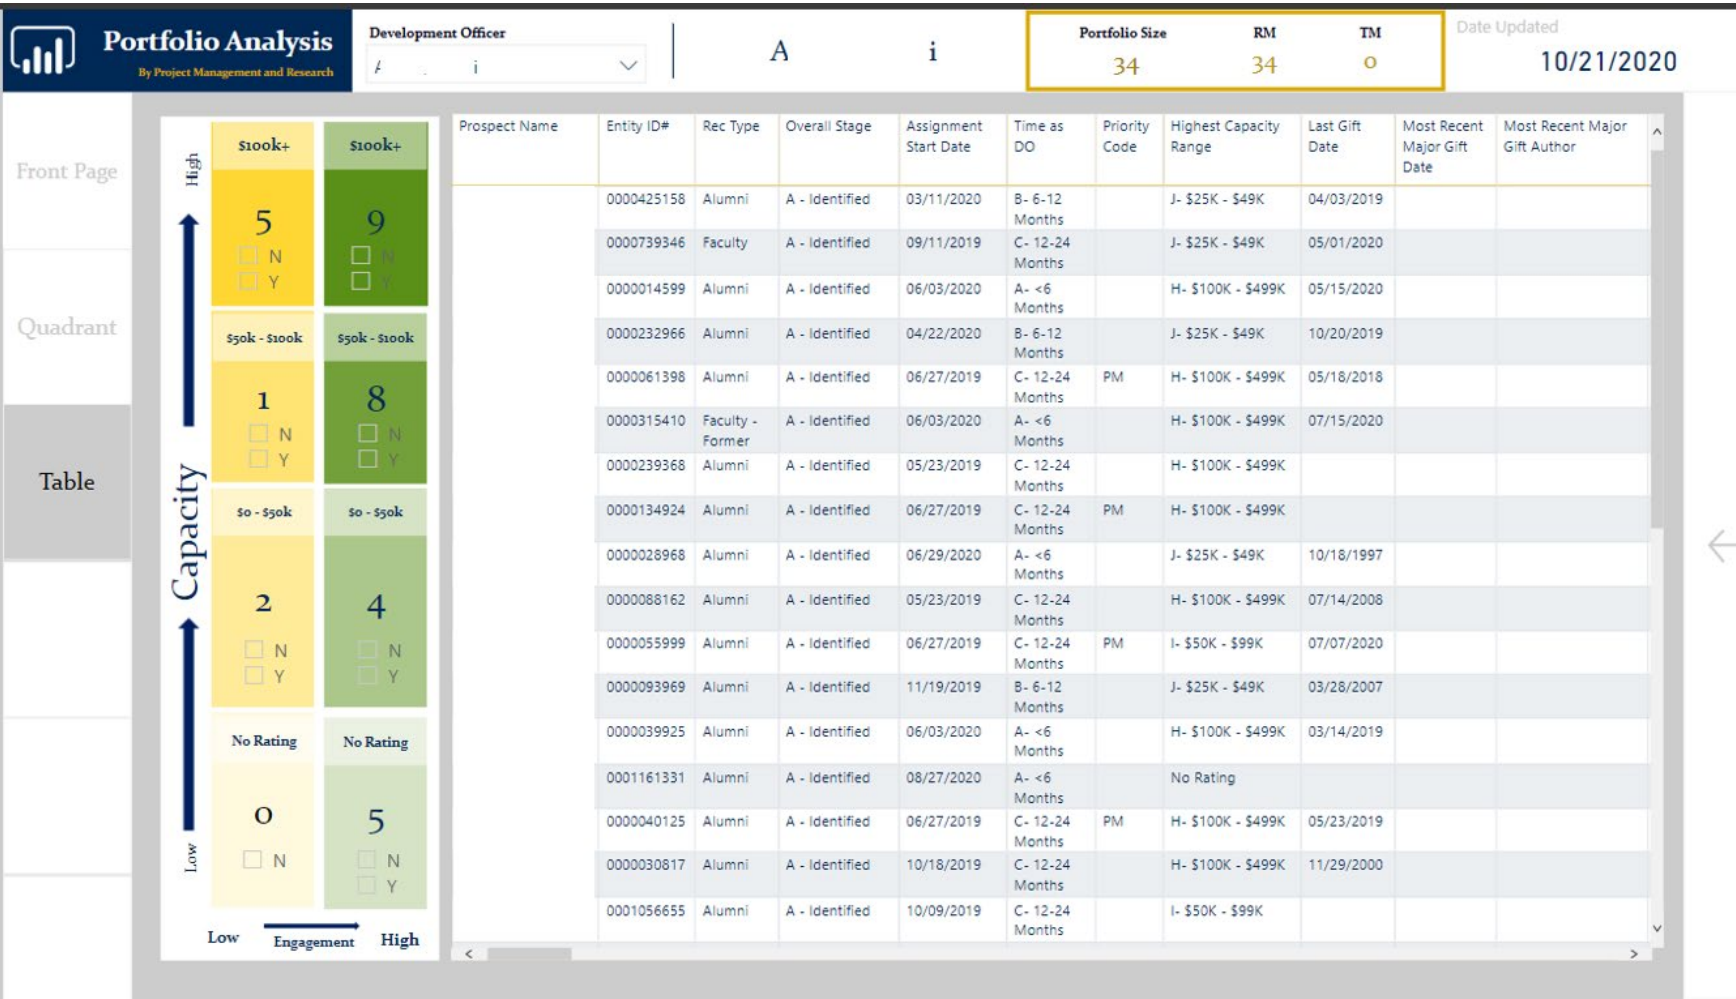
Portfolio Analysis
By Project Management and Research

Development Officer
A i

A i

Portfolio Size 34
RM 34
TM 0

Date Updated
10/21/2020

Front Page
Quadrant
Table

High
Capacity
Low

$100k+
5
N
Y

$100k+
9
N
Y

$50k - $100k
1
N
Y

$50k - $100k
8
N
Y

$0 - $50k
2
N
Y

$0 - $50k
4
N
Y

No Rating
0
N

No Rating
5
N
Y

Low Engagement High

| Prospect Name | Entity ID# | Rec Type | Overall Stage | Assignment Start Date | Time as DO | Priority Code | Highest Capacity Range | Last Gift Date | Most Recent Major Gift Date | Most Recent Major Gift Author |
|---|---|---|---|---|---|---|---|---|---|---|
| | 0000425158 | Alumni | A - Identified | 03/11/2020 | B- 6-12 Months | | J- $25K - $49K | 04/03/2019 | | |
| | 0000739346 | Faculty | A - Identified | 09/11/2019 | C- 12-24 Months | | J- $25K - $49K | 05/01/2020 | | |
| | 0000014599 | Alumni | A - Identified | 06/03/2020 | A- <6 Months | | H- $100K - $499K | 05/15/2020 | | |
| | 0000232966 | Alumni | A - Identified | 04/22/2020 | B- 6-12 Months | | J- $25K - $49K | 10/20/2019 | | |
| | 0000061398 | Alumni | A - Identified | 06/27/2019 | C- 12-24 Months | PM | H- $100K - $499K | 05/18/2018 | | |
| | 0000315410 | Faculty - Former | A - Identified | 06/03/2020 | A- <6 Months | | H- $100K - $499K | 07/15/2020 | | |
| | 0000239368 | Alumni | A - Identified | 05/23/2019 | C- 12-24 Months | | H- $100K - $499K | | | |
| | 0000134924 | Alumni | A - Identified | 06/27/2019 | C- 12-24 Months | PM | H- $100K - $499K | | | |
| | 0000028968 | Alumni | A - Identified | 06/29/2020 | A- <6 Months | | J- $25K - $49K | 10/18/1997 | | |
| | 0000088162 | Alumni | A - Identified | 05/23/2019 | C- 12-24 Months | | H- $100K - $499K | 07/14/2008 | | |
| | 0000055999 | Alumni | A - Identified | 06/27/2019 | C- 12-24 Months | PM | I- $50K - $99K | 07/07/2020 | | |
| | 0000093969 | Alumni | A - Identified | 11/19/2019 | B- 6-12 Months | | J- $25K - $49K | 03/28/2007 | | |
| | 0000039925 | Alumni | A - Identified | 06/03/2020 | A- <6 Months | | H- $100K - $499K | 03/14/2019 | | |
| | 0001161331 | Alumni | A - Identified | 08/27/2020 | A- <6 Months | | No Rating | | | |
| | 0000040125 | Alumni | A - Identified | 06/27/2019 | C- 12-24 Months | PM | H- $100K - $499K | 05/23/2019 | | |
| | 0000030817 | Alumni | A - Identified | 10/18/2019 | C- 12-24 Months | | H- $100K - $499K | 11/29/2000 | | |
| | 0001056655 | Alumni | A - Identified | 10/09/2019 | C- 12-24 Months | | I- $50K - $99K | | | |